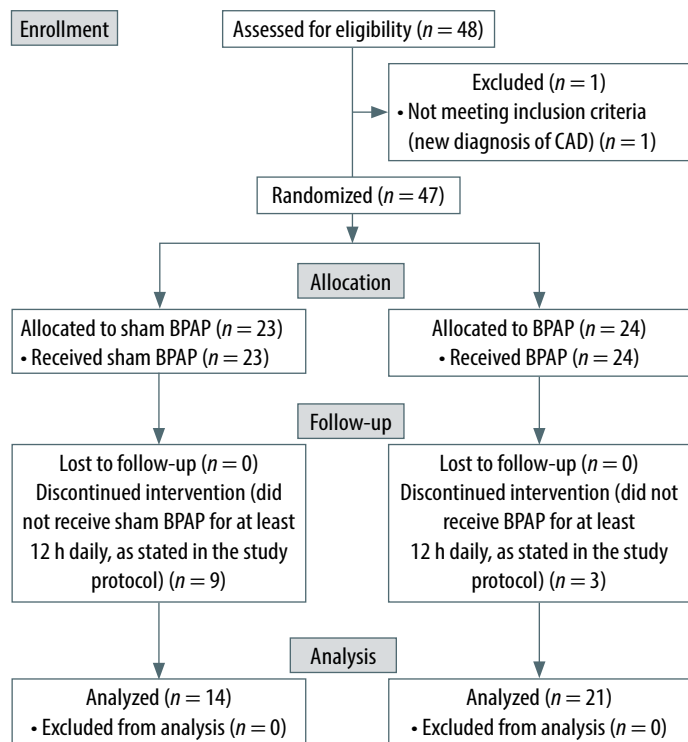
Enrollment

Assessed for eligibility ($n = 48$)

Excluded ($n = 1$)
• Not meeting inclusion criteria (new diagnosis of CAD) ($n = 1$)

Randomized ($n = 47$)

Allocation

Allocated to sham BPAP ($n = 23$)
• Received sham BPAP ($n = 23$)

Allocated to BPAP ($n = 24$)
• Received BPAP ($n = 24$)

Follow-up

Lost to follow-up ($n = 0$)
Discontinued intervention (did not receive sham BPAP for at least 12 h daily, as stated in the study protocol) ($n = 9$)

Lost to follow-up ($n = 0$)
Discontinued intervention (did not receive BPAP for at least 12 h daily, as stated in the study protocol) ($n = 3$)

Analysis

Analyzed ($n = 14$)
• Excluded from analysis ($n = 0$)

Analyzed ($n = 21$)
• Excluded from analysis ($n = 0$)